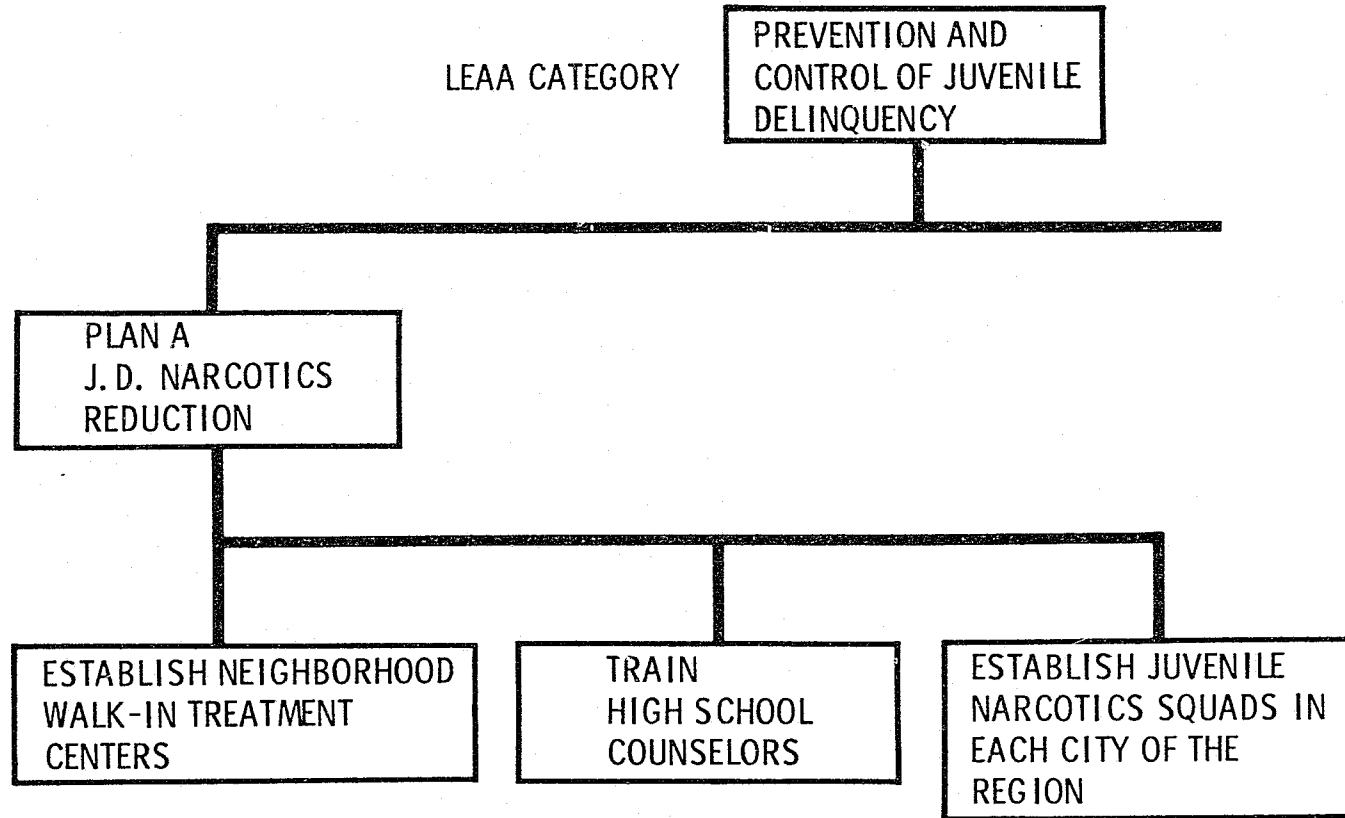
LEAA CATEGORY

PREVENTION AND CONTROL OF JUVENILE DELINQUENCY

PLAN A
J. D. NARCOTICS REDUCTION

ESTABLISH NEIGHBORHOOD WALK-IN TREATMENT CENTERS

TRAIN HIGH SCHOOL COUNSELORS

ESTABLISH JUVENILE NARCOTICS SQUADS IN EACH CITY OF THE REGION